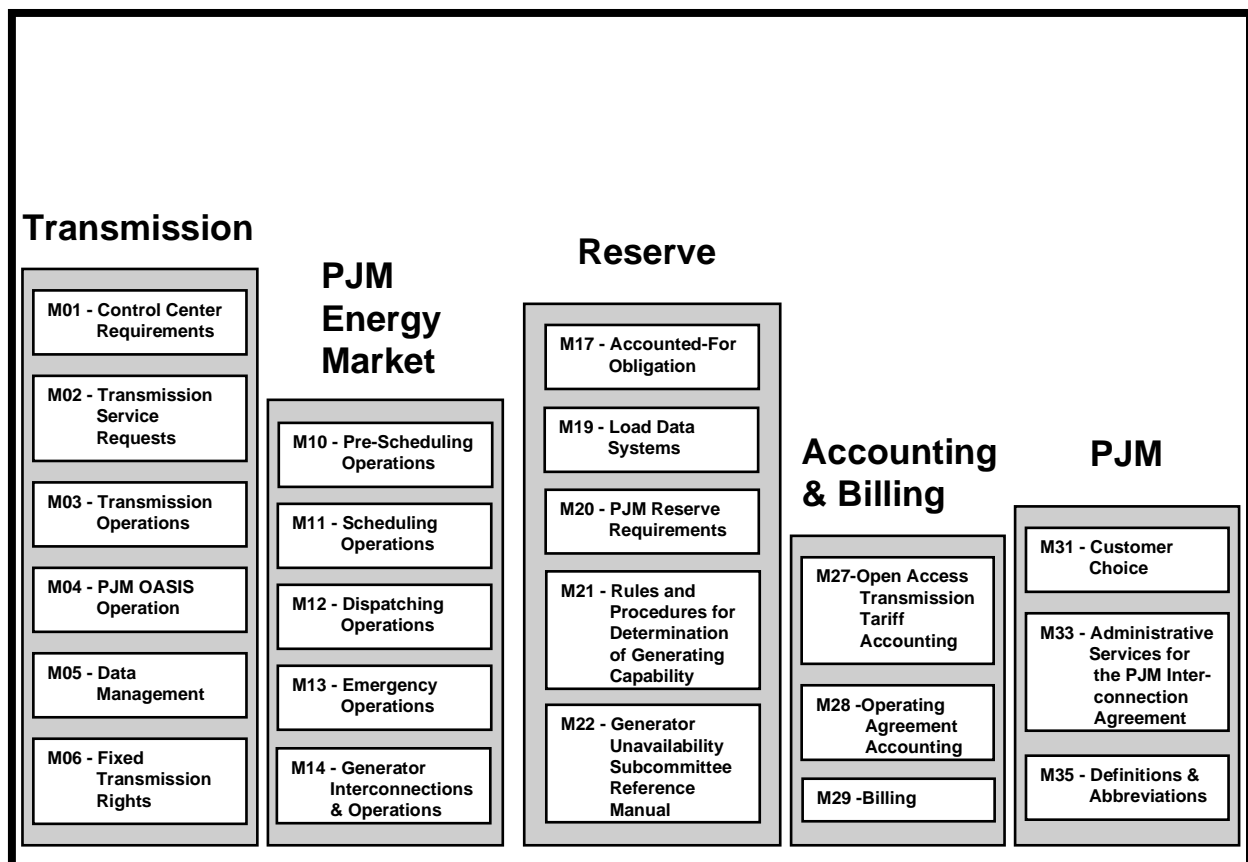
Transmission

M01 - Control Center Requirements

M02 - Transmission Service Requests

M03 - Transmission Operations

M04 - PJM OASIS Operation

M05 - Data Management

M06 - Fixed Transmission Rights

PJM Energy Market

M10 - Pre-Scheduling Operations

M11 - Scheduling Operations

M12 - Dispatching Operations

M13 - Emergency Operations

M14 - Generator Interconnections & Operations

Reserve

M17 - Accounted-For Obligation

M19 - Load Data Systems

M20 - PJM Reserve Requirements

M21 - Rules and Procedures for Determination of Generating Capability

M22 - Generator Unavailability Subcommittee Reference Manual

Accounting & Billing

M27-Open Access Transmission Tariff Accounting

M28 -Operating Agreement Accounting

M29 -Billing

PJM

M31 - Customer Choice

M33 - Administrative Services for the PJM Interconnection Agreement

M35 - Definitions & Abbreviations